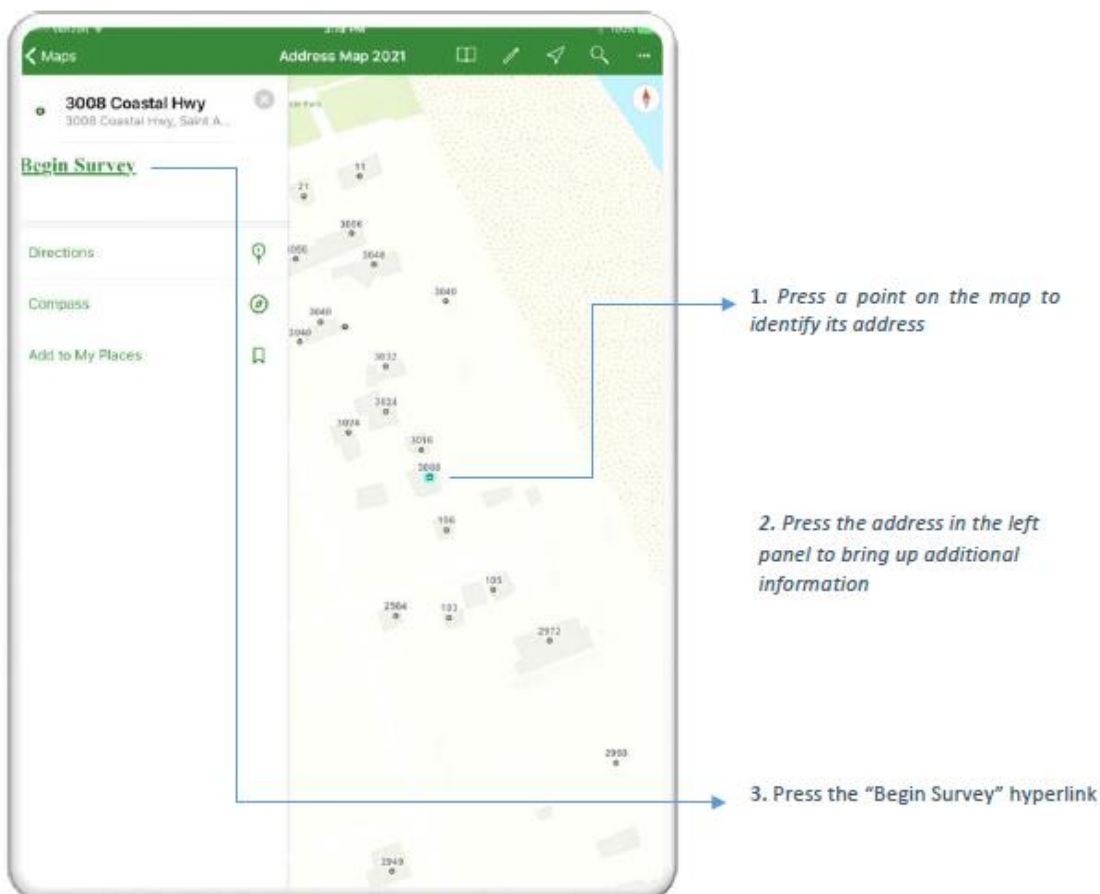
Maps

Address Map 2021

3008 Coastal Hwy
3008 Coastal Hwy, Saint A...

Begin Survey

Directions

Compass

Add to My Places

11

21

3056

3056

3048

3040

3040

3040

3032

3024

3024

3016

3008

106

105

2984

103

2972

2960

2949

1. Press a point on the map to identify its address

2. Press the address in the left panel to bring up additional information

3. Press the "Begin Survey" hyperlink